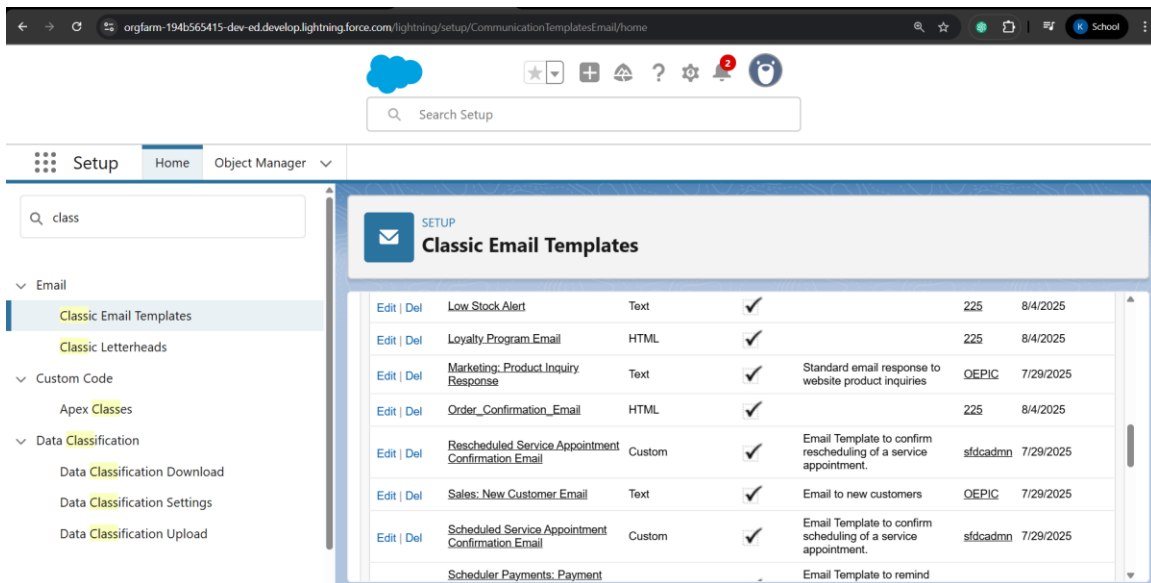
orgfarm-194b565415-dev-ed.develop.lightning.force.com/lightning/setup/CommunicationTemplatesEmail/home

K School

2

Search Setup

Setup Home Object Manager

class

Email

Classic Email Templates

Classic Letterheads

Custom Code

Apex Classes

Data Classification

Data Classification Download

Data Classification Settings

Data Classification Upload

SETUP

Classic Email Templates

| | | | | | | |
|---|---|---|---|---|---|---|
| Edit \| Del | Low Stock Alert | Text | ✓ | | 225 | 8/4/2025 |
| Edit \| Del | Loyalty Program Email | HTML | ✓ | | 225 | 8/4/2025 |
| Edit \| Del | Marketing: Product Inquiry Response | Text | ✓ | Standard email response to website product inquiries | OEPIC | 7/29/2025 |
| Edit \| Del | Order_Confirmation_Email | HTML | ✓ | | 225 | 8/4/2025 |
| Edit \| Del | Rescheduled Service Appointment Confirmation Email | Custom | ✓ | Email Template to confirm rescheduling of a service appointment. | sfdcadmn | 7/29/2025 |
| Edit \| Del | Sales: New Customer Email | Text | ✓ | Email to new customers | OEPIC | 7/29/2025 |
| Edit \| Del | Scheduled Service Appointment Confirmation Email | Custom | ✓ | Email Template to confirm scheduling of a service appointment. | sfdcadmn | 7/29/2025 |
| | Scheduler Payments: Payment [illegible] | | | Email Template to remind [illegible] | | |